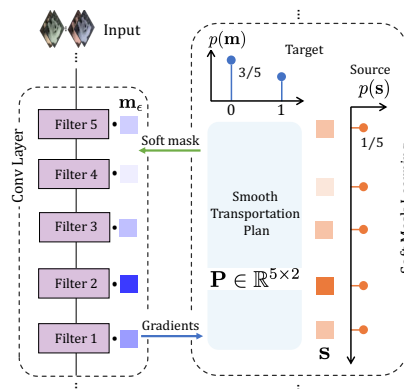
Input

Conv Layer

$\mathbf{m}_\epsilon$

Filter 5

Filter 4

Filter 3

Filter 2

Filter 1

Soft mask

Gradients

$p(\mathbf{m})$

Target

3/5

0

1

Source

$p(\mathbf{s})$

1/5

Smooth Transportation Plan

$\mathbf{P} \in \mathbb{R}^{5\times 2}$

$\mathbf{S}$

Soft Mask Learning